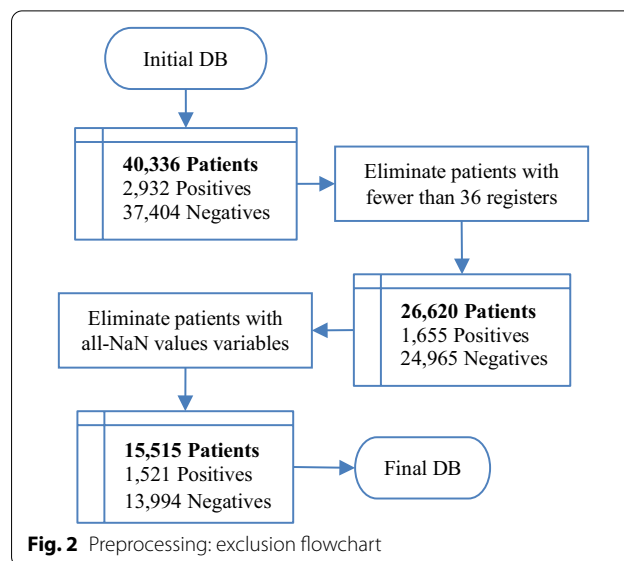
Initial DB

**40,336 Patients**
2,932 Positives
37,404 Negatives

Eliminate patients with fewer than 36 registers

**26,620 Patients**
1,655 Positives
24,965 Negatives

Eliminate patients with all-NaN values variables

**15,515 Patients**
1,521 Positives
13,994 Negatives

Final DB

**Fig. 2** Preprocessing: exclusion flowchart